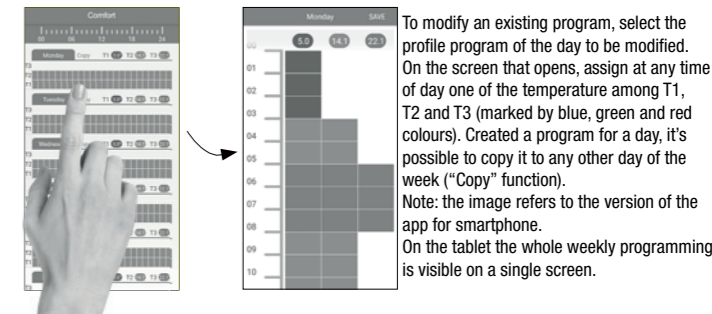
Comfort

00 06 12 18 24

Monday Copy T1 T2 T3

T3
T2
T1

Tuesday T1 T2 T3

Wednes T1 T2 T3

Monday SAVE

5.0 14.1 22.1

00
01
02
03
04
05
06
07
08
09
10

To modify an existing program, select the profile program of the day to be modified. On the screen that opens, assign at any time of day one of the temperature among T1, T2 and T3 (marked by blue, green and red colours). Created a program for a day, it's possible to copy it to any other day of the week ("Copy" function).
Note: the image refers to the version of the app for smartphone.
On the tablet the whole weekly programming is visible on a single screen.